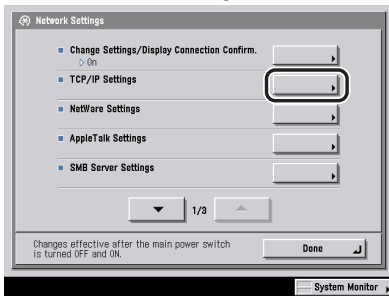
Network Settings

Change Settings/Display Connection Confirm.
On

TCP/IP Settings

NetWare Settings

AppleTalk Settings

SMB Server Settings

1/3

Changes effective after the main power switch is turned OFF and ON.

Done

System Monitor